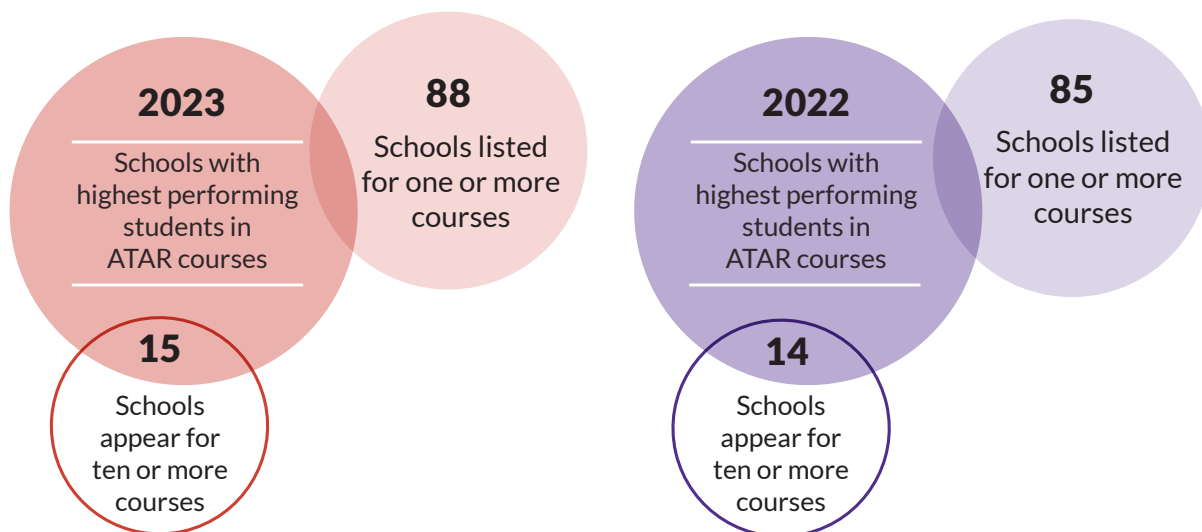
2023

Schools with highest performing students in ATAR courses

88

Schools listed for one or more courses

15

Schools appear for ten or more courses

2022

Schools with highest performing students in ATAR courses

85

Schools listed for one or more courses

14

Schools appear for ten or more courses